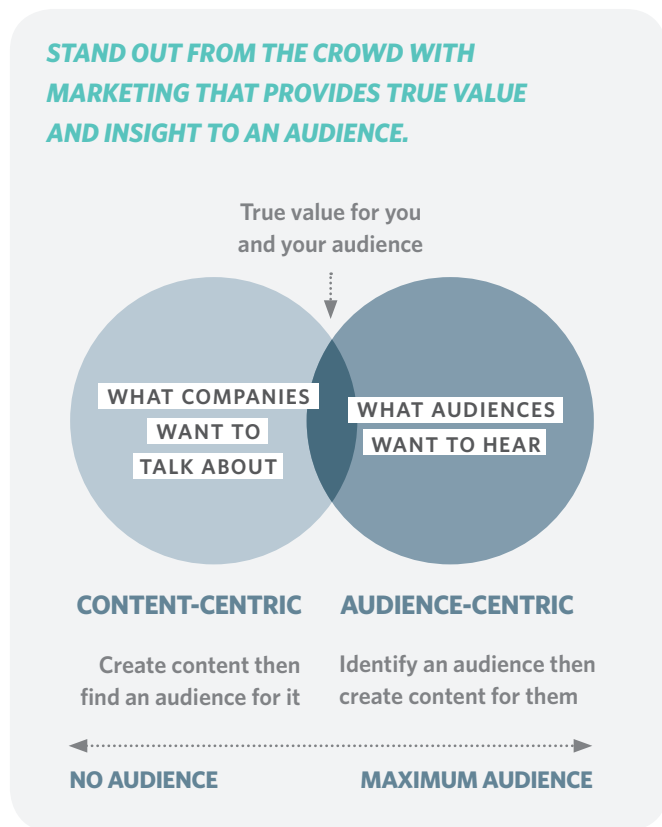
STAND OUT FROM THE CROWD WITH MARKETING THAT PROVIDES TRUE VALUE AND INSIGHT TO AN AUDIENCE.

True value for you and your audience

WHAT COMPANIES WANT TO TALK ABOUT

WHAT AUDIENCES WANT TO HEAR

CONTENT-CENTRIC

AUDIENCE-CENTRIC

Create content then find an audience for it

Identify an audience then create content for them

NO AUDIENCE

MAXIMUM AUDIENCE